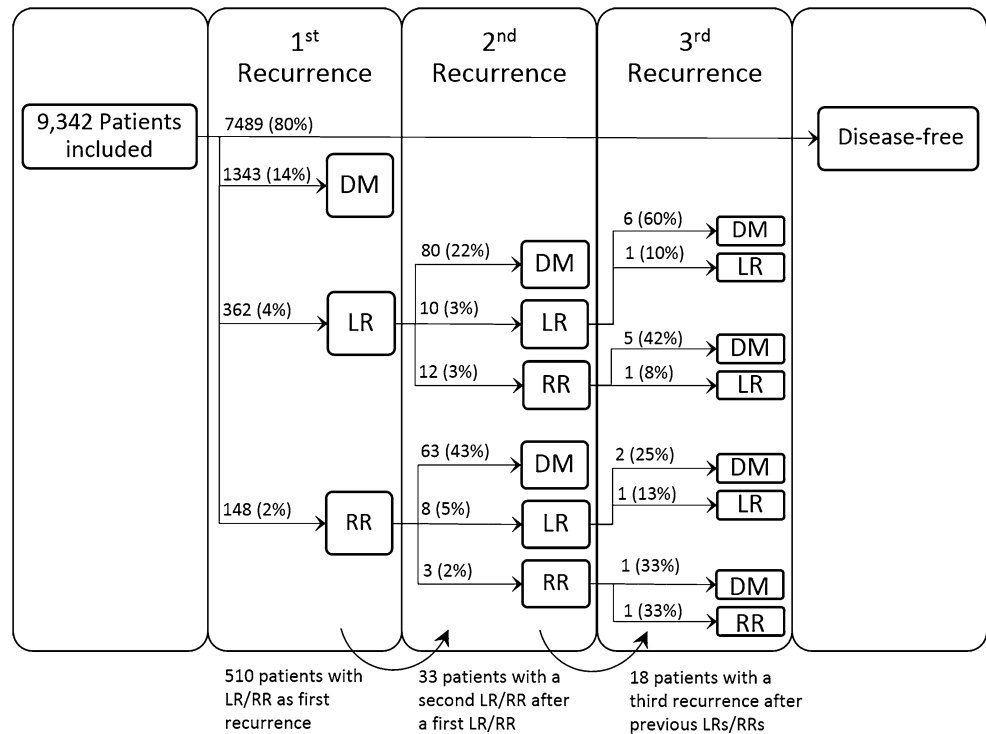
1$^{st}$ Recurrence

2$^{nd}$ Recurrence

3$^{rd}$ Recurrence

9,342 Patients included

7489 (80%)

Disease-free

1343 (14%)

DM

362 (4%)

LR

148 (2%)

RR

80 (22%)

DM

10 (3%)

LR

12 (3%)

RR

63 (43%)

DM

8 (5%)

LR

3 (2%)

RR

6 (60%)

DM

1 (10%)

LR

5 (42%)

DM

1 (8%)

LR

2 (25%)

DM

1 (13%)

LR

1 (33%)

DM

1 (33%)

RR

510 patients with LR/RR as first recurrence

33 patients with a second LR/RR after a first LR/RR

18 patients with a third recurrence after previous LRs/RRs